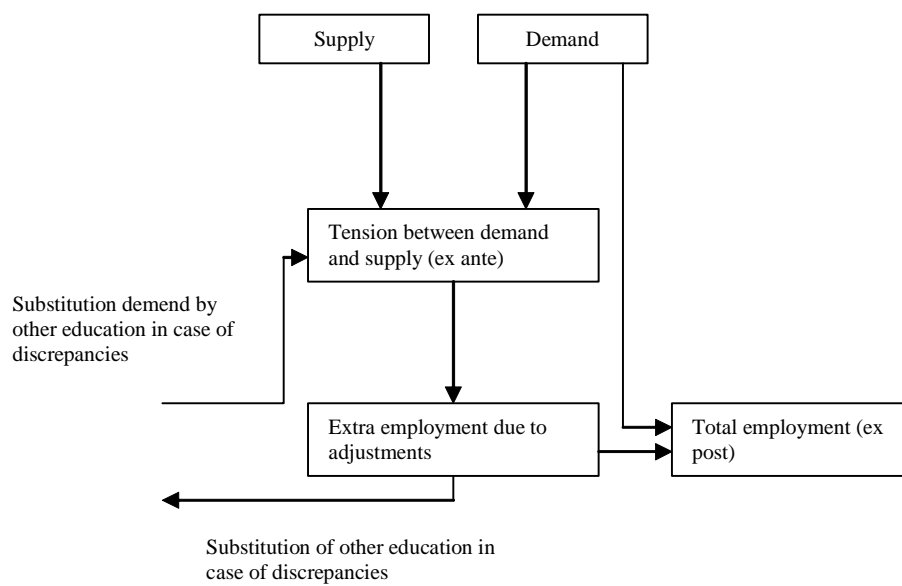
Supply

Demand

Tension between demand and supply (ex ante)

Substitution demend by other education in case of discrepancies

Extra employment due to adjustments

Total employment (ex post)

Substitution of other education in case of discrepancies